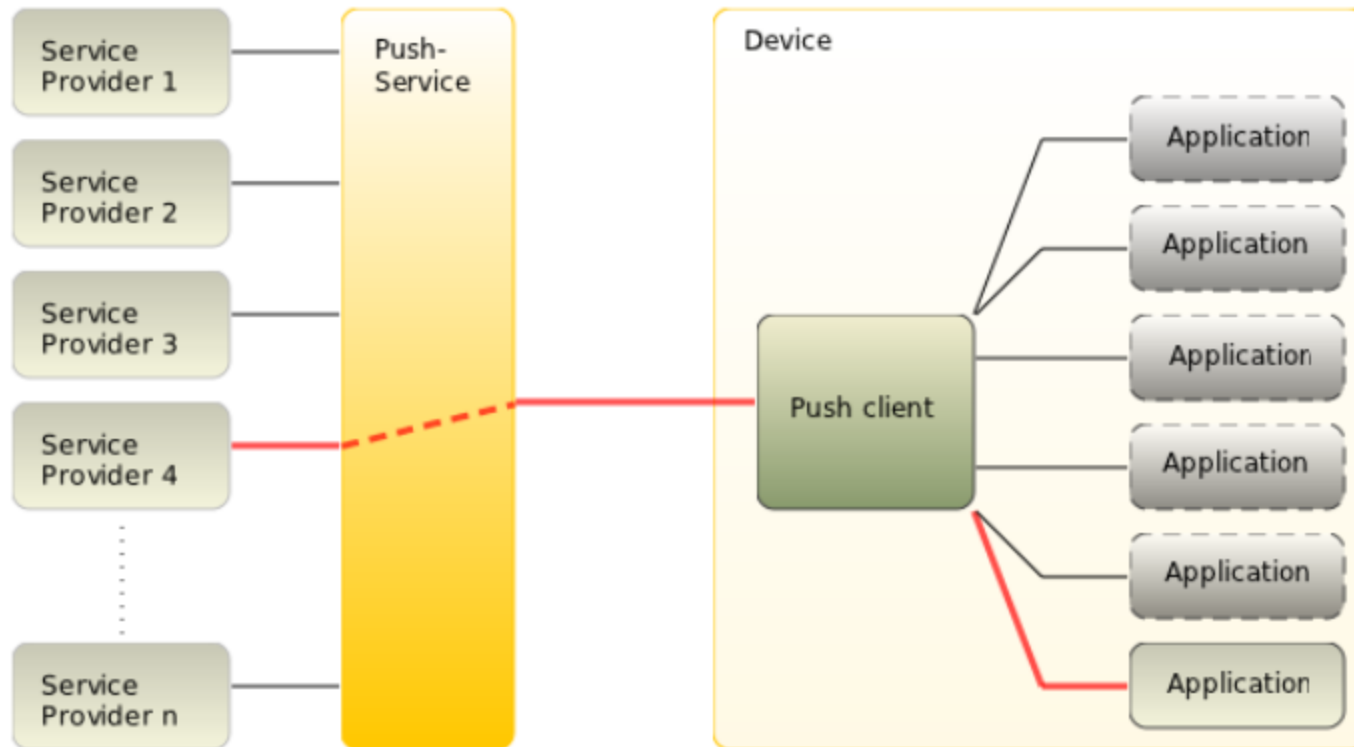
Service Provider 1

Service Provider 2

Service Provider 3

Service Provider 4

Service Provider n

Push-Service

Device

Push client

Application

Application

Application

Application

Application

Application